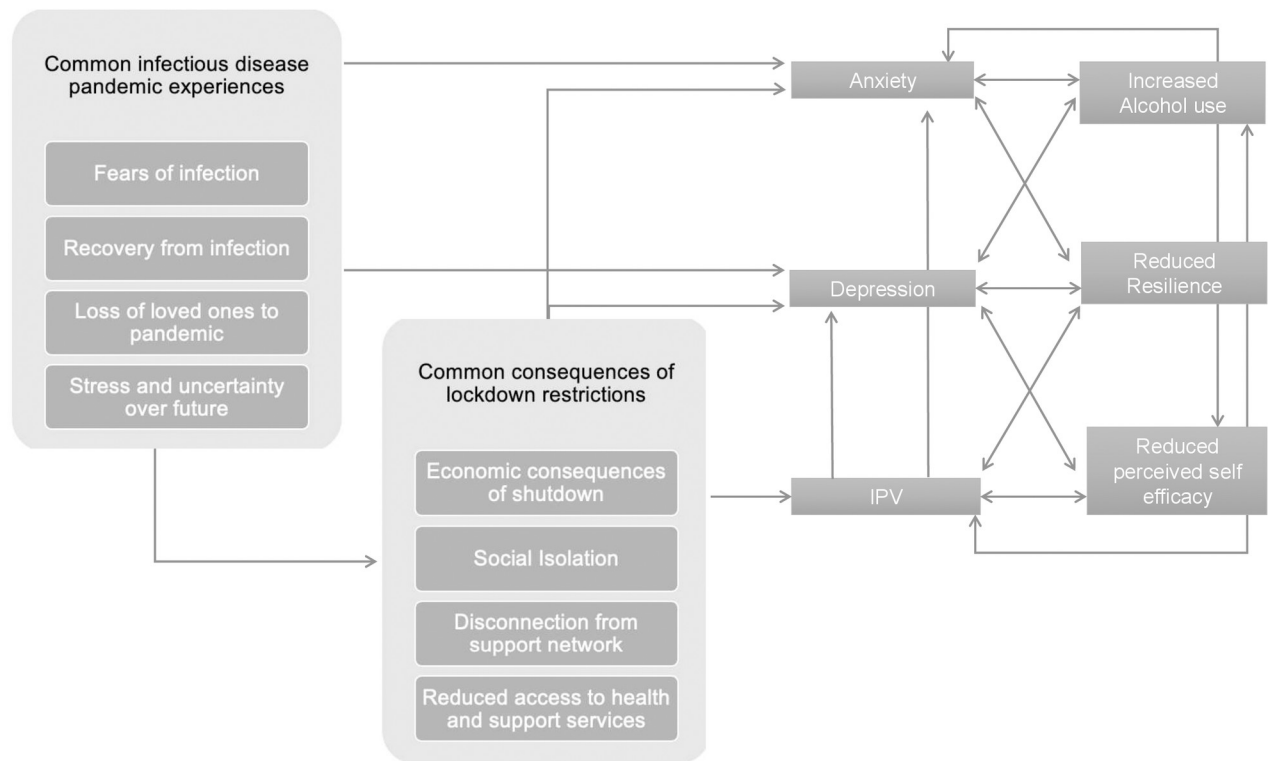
Common infectious disease pandemic experiences

Fears of infection

Recovery from infection

Loss of loved ones to pandemic

Stress and uncertainty over future

Common consequences of lockdown restrictions

Economic consequences of shutdown

Social Isolation

Disconnection from support network

Reduced access to health and support services

Anxiety

Depression

IPV

Increased Alcohol use

Reduced Resilience

Reduced perceived self efficacy